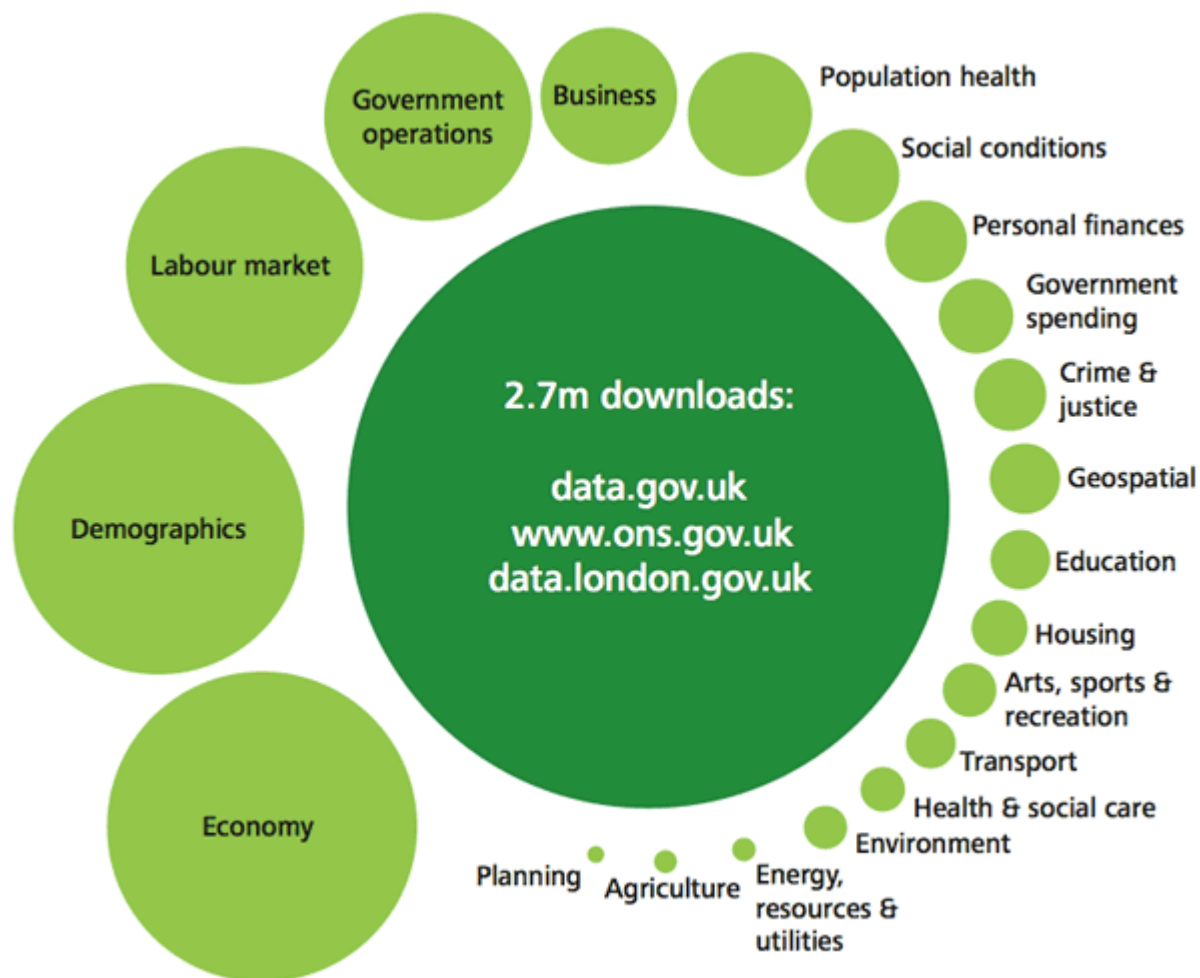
2.7m downloads:

data.gov.uk
www.ons.gov.uk
data.london.gov.uk

Economy

Demographics

Labour market

Government operations

Business

Population health

Social conditions

Personal finances

Government spending

Crime & justice

Geospatial

Education

Housing

Arts, sports & recreation

Transport

Health & social care

Environment

Energy, resources & utilities

Agriculture

Planning